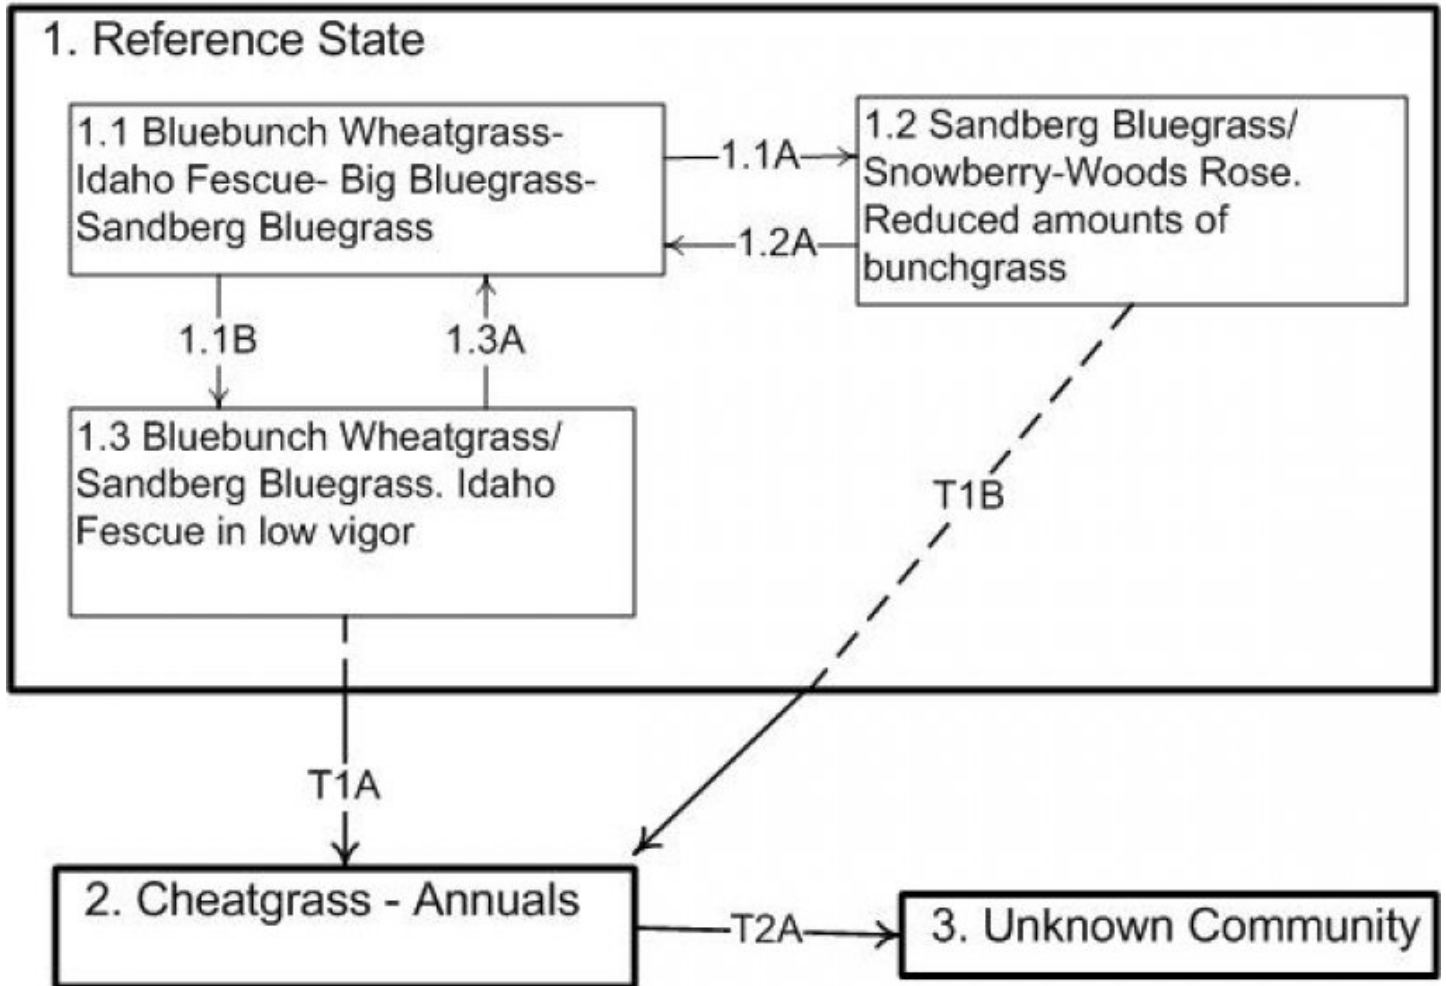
1. Reference State

1.1 Bluebunch Wheatgrass-Idaho Fescue- Big Bluegrass-Sandberg Bluegrass

1.1A

1.2A

1.2 Sandberg Bluegrass/ Snowberry-Woods Rose. Reduced amounts of bunchgrass

1.1B

1.3A

1.3 Bluebunch Wheatgrass/ Sandberg Bluegrass. Idaho Fescue in low vigor

T1B

T1A

2. Cheatgrass - Annuals

T2A

3. Unknown Community